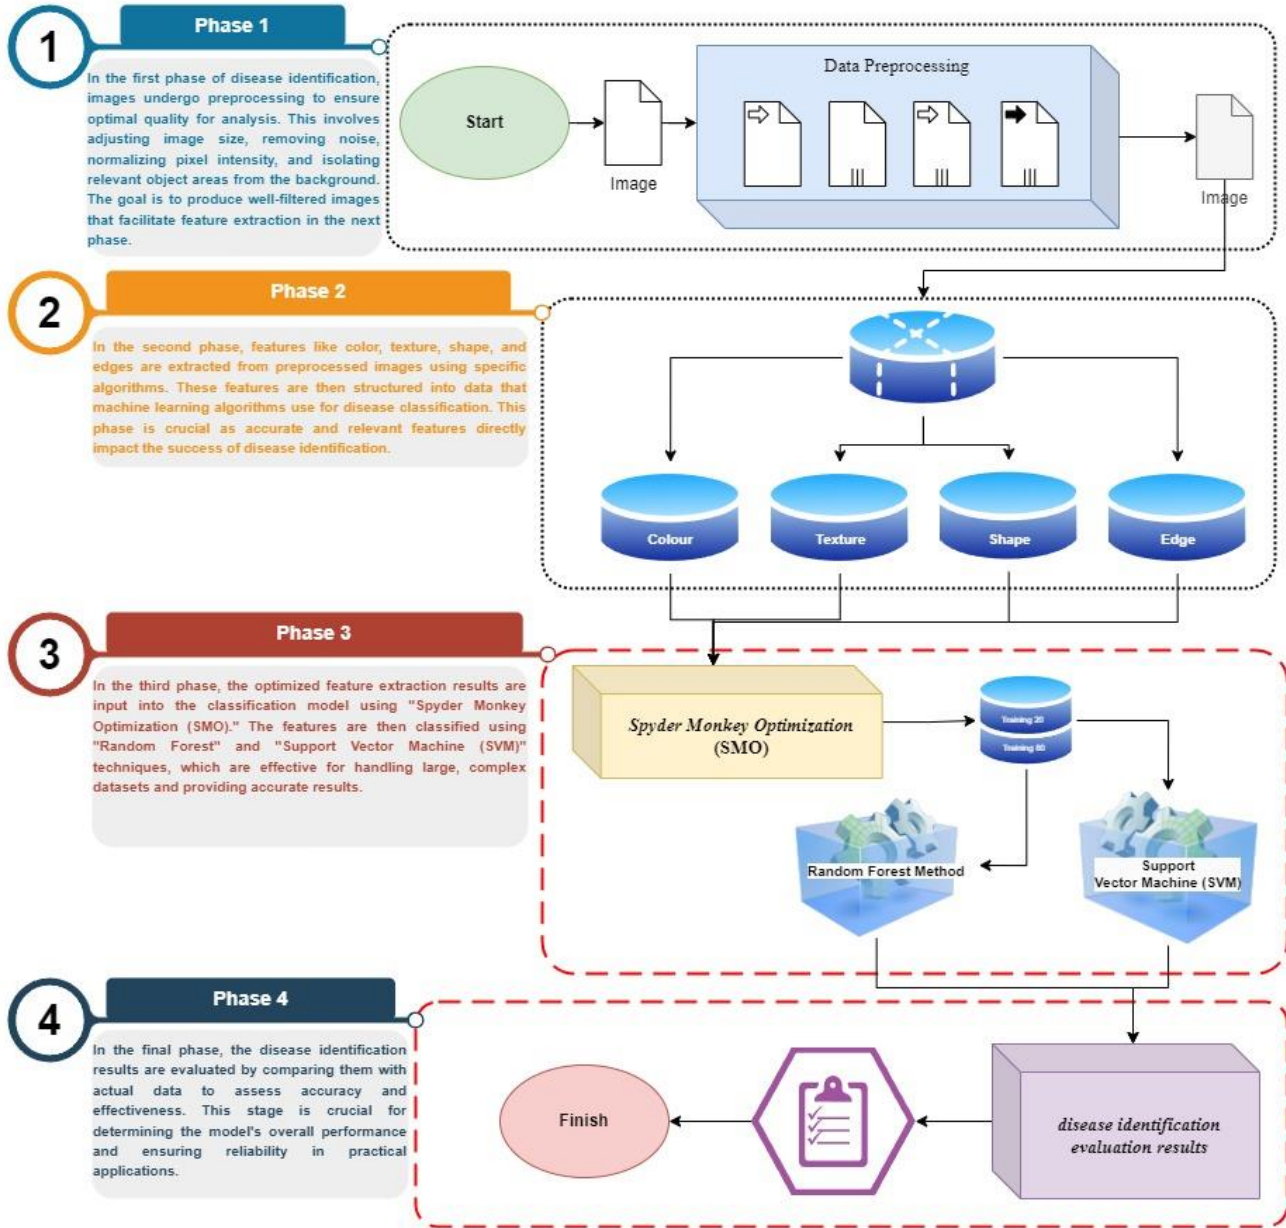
1

Phase 1

In the first phase of disease identification, images undergo preprocessing to ensure optimal quality for analysis. This involves adjusting image size, removing noise, normalizing pixel intensity, and isolating relevant object areas from the background. The goal is to produce well-filtered images that facilitate feature extraction in the next phase.

Start

Image

Data Preprocessing

Image

2

Phase 2

In the second phase, features like color, texture, shape, and edges are extracted from preprocessed images using specific algorithms. These features are then structured into data that machine learning algorithms use for disease classification. This phase is crucial as accurate and relevant features directly impact the success of disease identification.

Colour

Texture

Shape

Edge

3

Phase 3

In the third phase, the optimized feature extraction results are input into the classification model using "Spyder Monkey Optimization (SMO)." The features are then classified using "Random Forest" and "Support Vector Machine (SVM)" techniques, which are effective for handling large, complex datasets and providing accurate results.

Spyder Monkey Optimization (SMO)

Training 20

Training 80

Random Forest Method

Support Vector Machine (SVM)

4

Phase 4

In the final phase, the disease identification results are evaluated by comparing them with actual data to assess accuracy and effectiveness. This stage is crucial for determining the model's overall performance and ensuring reliability in practical applications.

Finish

disease identification evaluation results